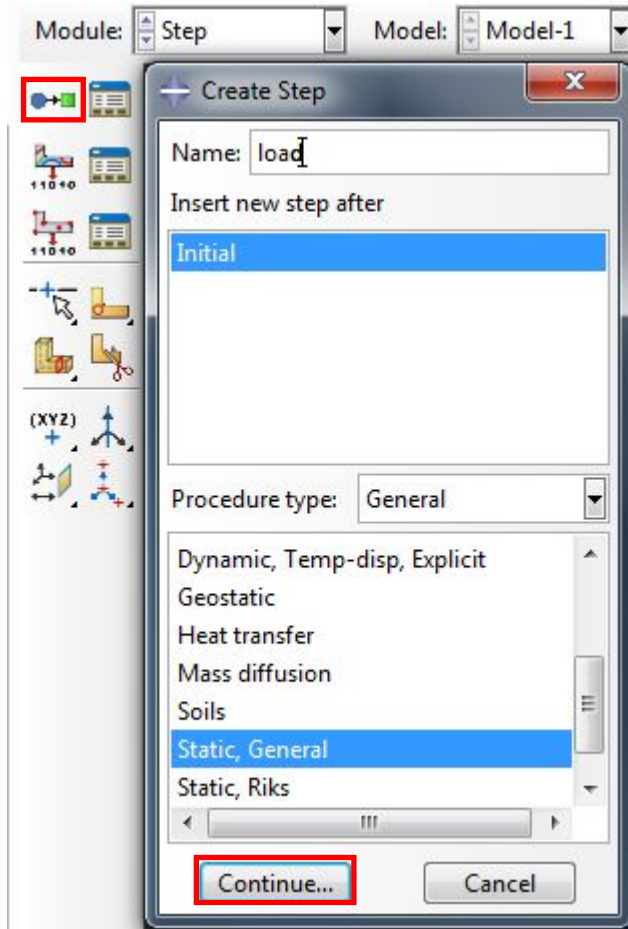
Module: Step
Model: Model-1

(XYZ)

Create Step

Name: load

Insert new step after

Initial

Procedure type: General

Dynamic, Temp-disp, Explicit
Geostatic
Heat transfer
Mass diffusion
Soils
Static, General
Static, Riks

Continue...
Cancel